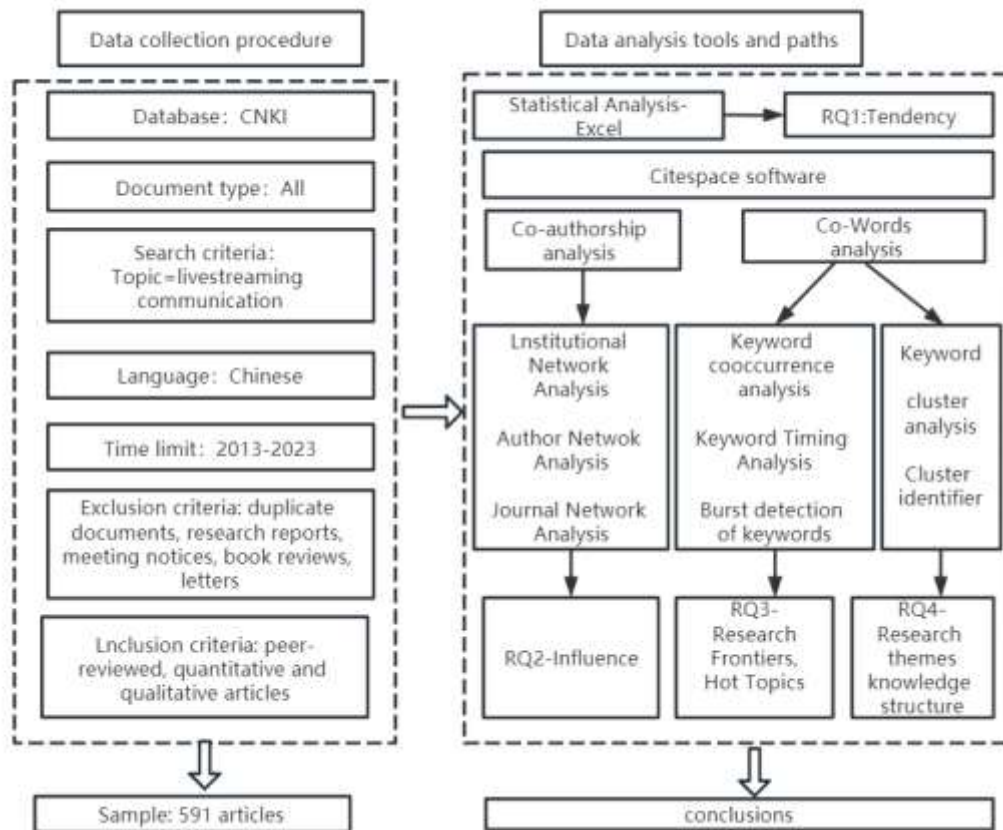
Data collection procedure

Database：CNKI

Document type：All

Search criteria：Topic=livestreaming communication

Language：Chinese

Time limit：2013-2023

Exclusion criteria: duplicate documents, research reports, meeting notices, book reviews, letters

Lnclusion criteria: peer-reviewed, quantitative and qualitative articles

Sample: 591 articles

Data analysis tools and paths

Statistical Analysis-Excel

RQ1:Tendency

Citespace software

Co-authorship analysis

Co-Words analysis

Lnstitutional Network Analysis

Author Netwok Analysis

Journal Network Analysis

Keyword cooccurrence analysis

Keyword Timing Analysis

Burst detection of keywords

Keyword

cluster analysis

Cluster identifier

RQ2-Influence

RQ3-Research Frontiers, Hot Topics

RQ4-Research themes knowledge structure

conclusions